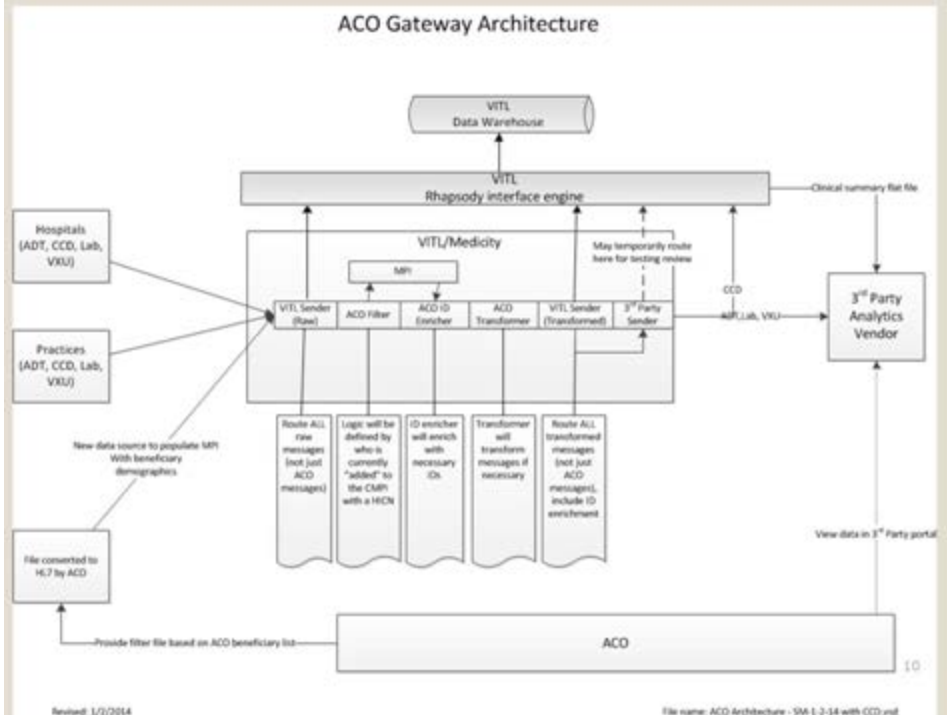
ACO Gateway Architecture

VITL
Data Warehouse

VITL
Rhapsody interface engine

Clinical summary flat file

Hospitals
(ADT, CCD, Lab, VXU)

Practices
(ADT, CCD, Lab, VXU)

VITL/Medicity

MPI

May temporarily route here for testing review

VITL Sender (Raw)

ACO Filter

ACO ID Enricher

ACO Transformer

VITL Sender (Transformed)

3rd Party Sender

CCD

ADT, Lab, VXU

3rd Party Analytics Vendor

New data source to populate MPI With beneficiary demographics

Route ALL raw messages (not just ACO messages)

Logic will be defined by who is currently "added" to the CMPI with a HICN

ID enricher will enrich with necessary IDs

Transformer will transform messages if necessary

Route ALL transformed messages (not just ACO messages), include ID enrichment

File converted to HL7 by ACO

View data in 3rd Party portal

Provide filter file based on ACO beneficiary list

ACO

10

Revised: 1/2/2014

File name: ACO Architecture - SM-1-2-14 with CCD.vsd